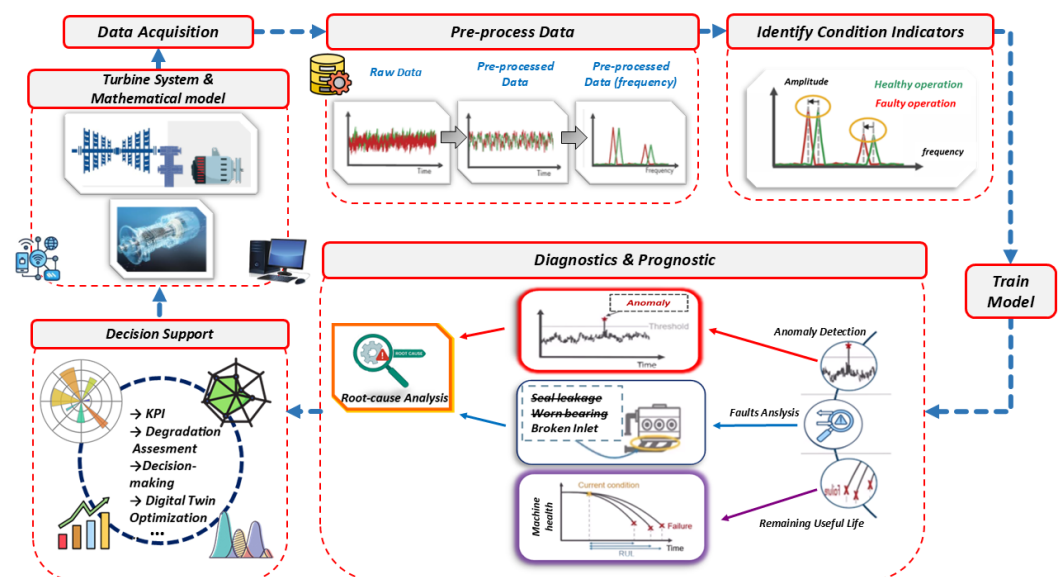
Data Acquisition

Pre-process Data

Identify Condition Indicators

Turbine System & Mathematical model

Raw Data

Pre-processed Data

Pre-processed Data (frequency)

Time

Time

Frequency

Amplitude

Healthy operation

Faulty operation

frequency

Diagnostics & Prognostic

Train Model

Decision Support

Anomaly

Threshold

Time

Anomaly Detection

ROOT CAUSE

Root-cause Analysis

~~Seal leakage~~
~~Worn bearing~~
Broken Inlet

Faults Analysis

→ KPI
→ Degradation Assesment
→Decision-making
→ Digital Twin Optimization
...

Current condition

Machine health

Failure

RUL

Time

Remaining Useful Life